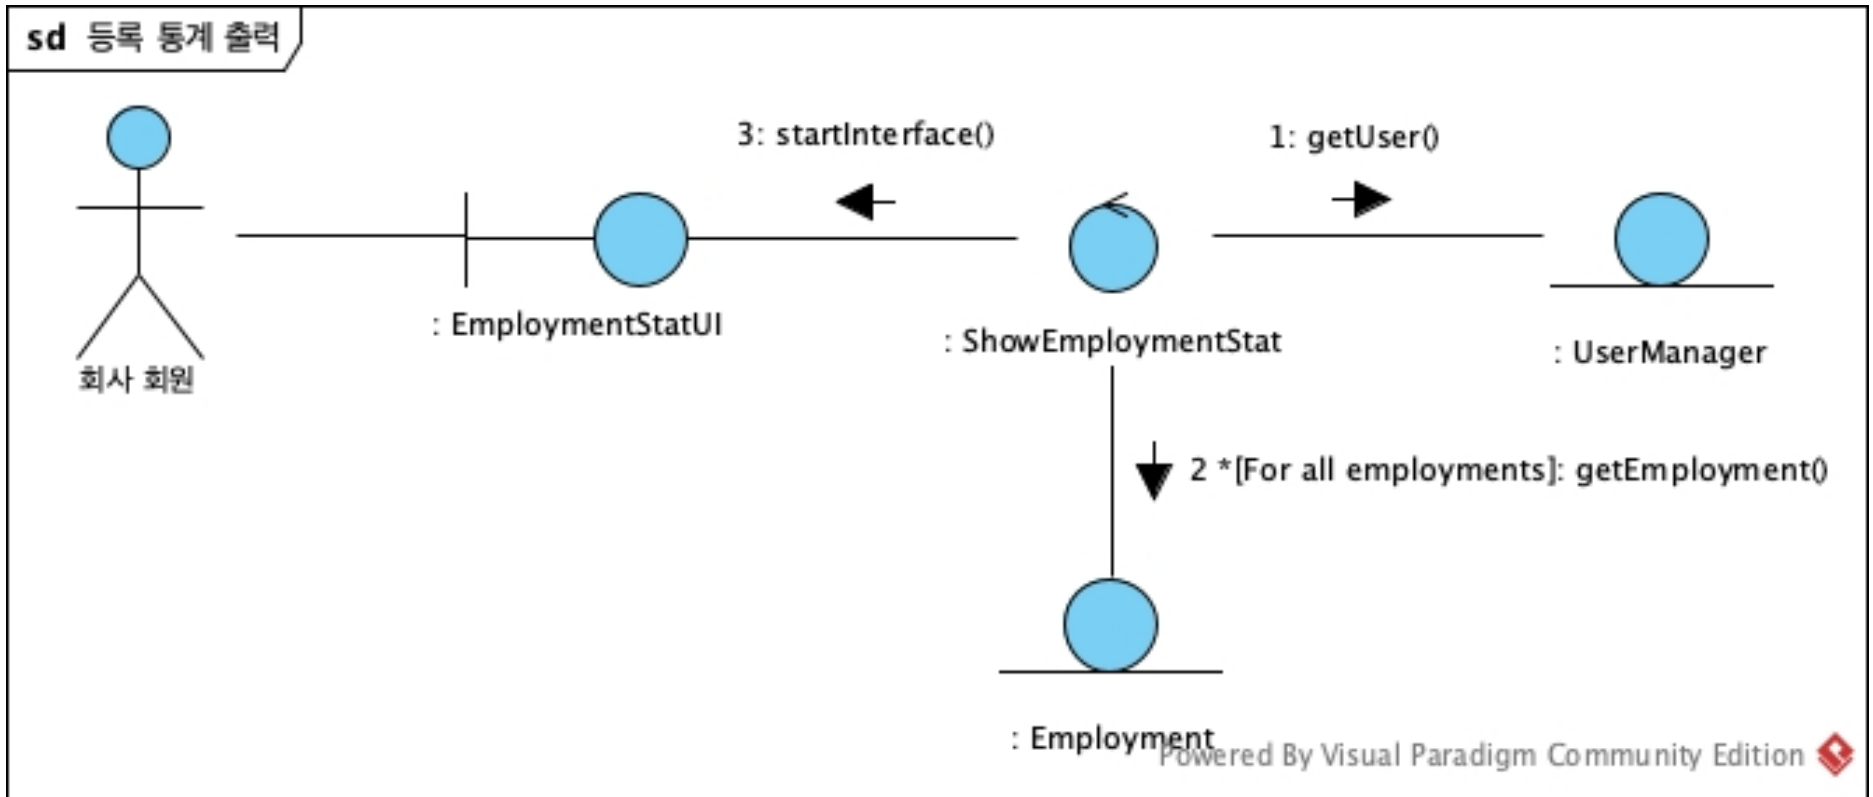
sd 등록 통계 출력

3: startInterface()

1: getUser()

회사 회원

: EmploymentStatUI

: ShowEmploymentStat

: UserManager

2 *[For all employments]: getEmployment()

: Employment

Powered By Visual Paradigm Community Edition